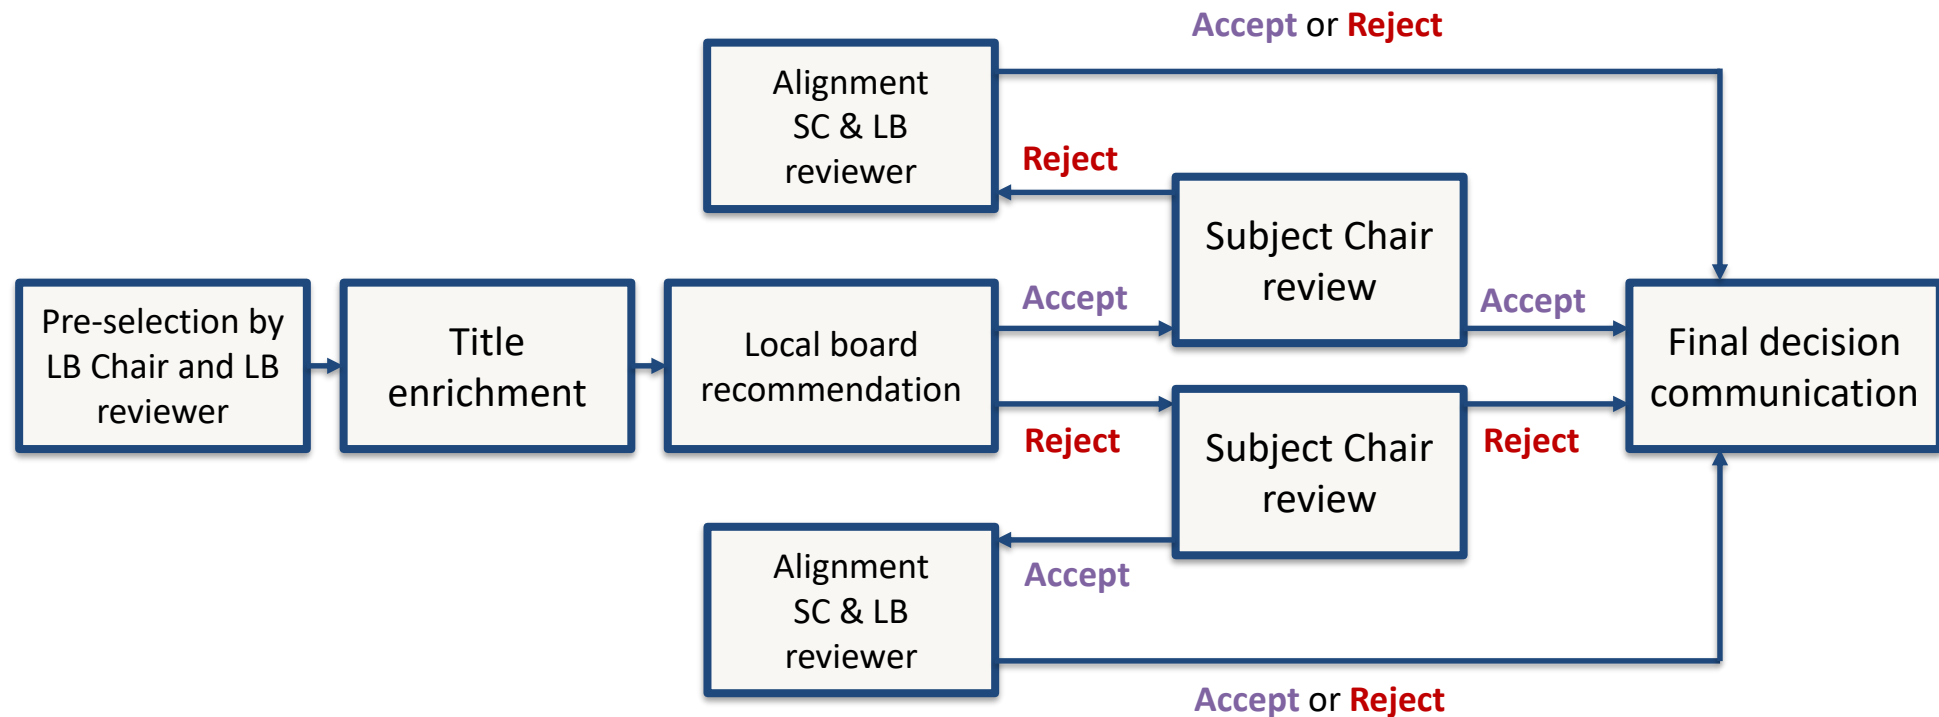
Accept or Reject

Alignment SC & LB reviewer

Reject

Subject Chair review

Pre-selection by LB Chair and LB reviewer

Title enrichment

Local board recommendation

Accept

Accept

Final decision communication

Reject

Subject Chair review

Reject

Alignment SC & LB reviewer

Accept

Accept or Reject